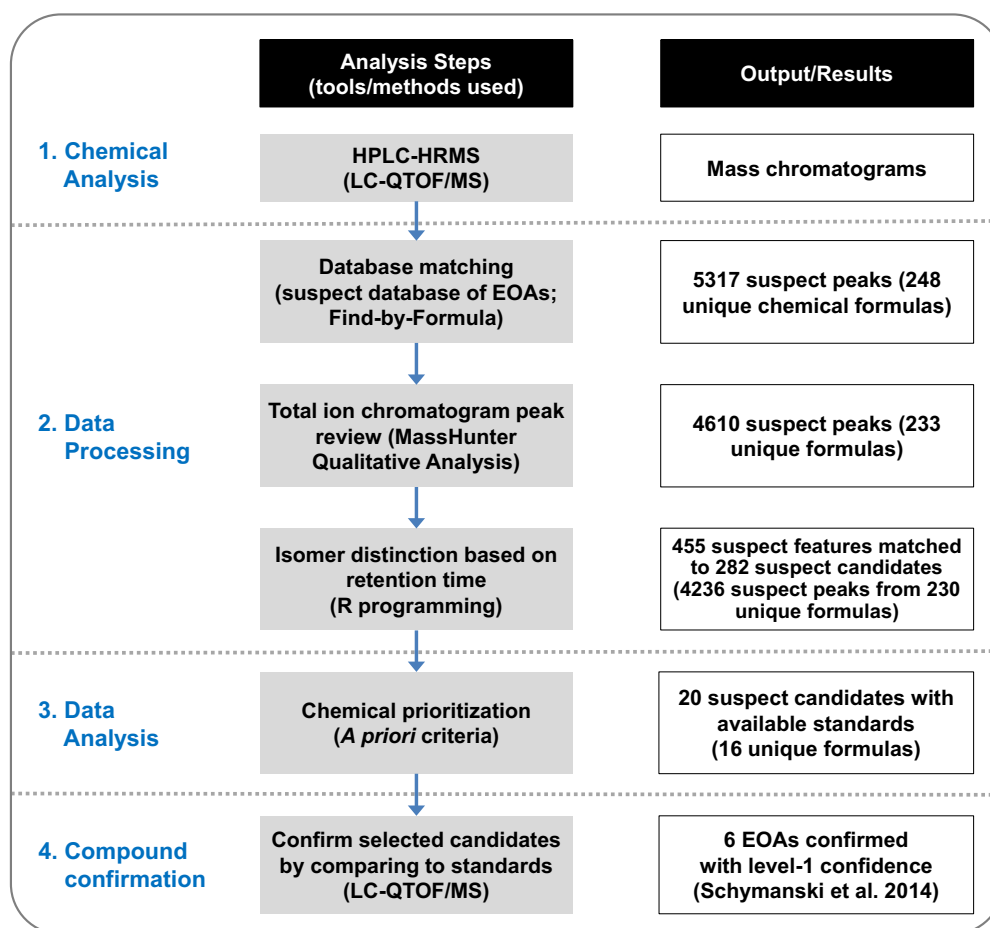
Analysis Steps (tools/methods used)

Output/Results

1. Chemical Analysis

HPLC-HRMS (LC-QTOF/MS)

Mass chromatograms

Database matching (suspect database of EOAs; Find-by-Formula)

5317 suspect peaks (248 unique chemical formulas)

2. Data Processing

Total ion chromatogram peak review (MassHunter Qualitative Analysis)

4610 suspect peaks (233 unique formulas)

Isomer distinction based on retention time (R programming)

455 suspect features matched to 282 suspect candidates (4236 suspect peaks from 230 unique formulas)

3. Data Analysis

Chemical prioritization (*A priori* criteria)

20 suspect candidates with available standards (16 unique formulas)

4. Compound confirmation

Confirm selected candidates by comparing to standards (LC-QTOF/MS)

6 EOAs confirmed with level-1 confidence (Schymanski et al. 2014)